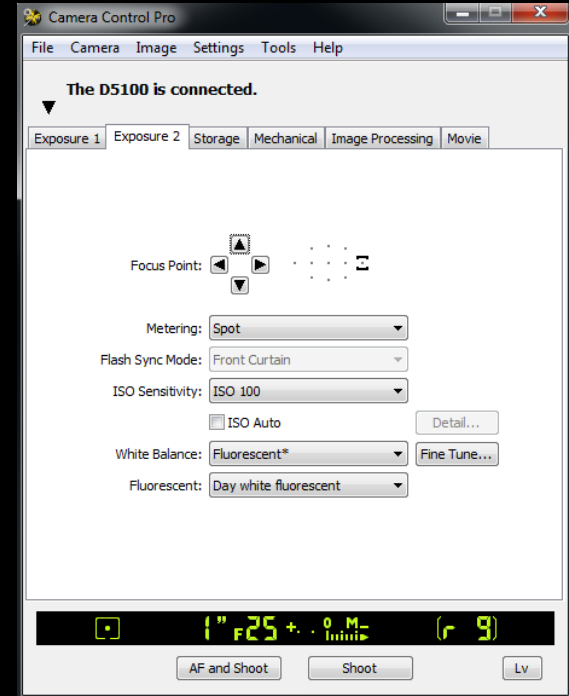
Camera Control Pro

File Camera Image Settings Tools Help

The D5100 is connected.

Exposure 1 | Exposure 2 | Storage | Mechanical | Image Processing | Movie

Focus Point:

Metering: Spot

Flash Sync Mode: Front Curtain

ISO Sensitivity: ISO 100

ISO Auto

Detail...

White Balance: Fluorescent*

Fine Tune...

Fluorescent: Day white fluorescent

1" F25 +. . 0 M-

[r 9]

AF and Shoot

Shoot

Lv